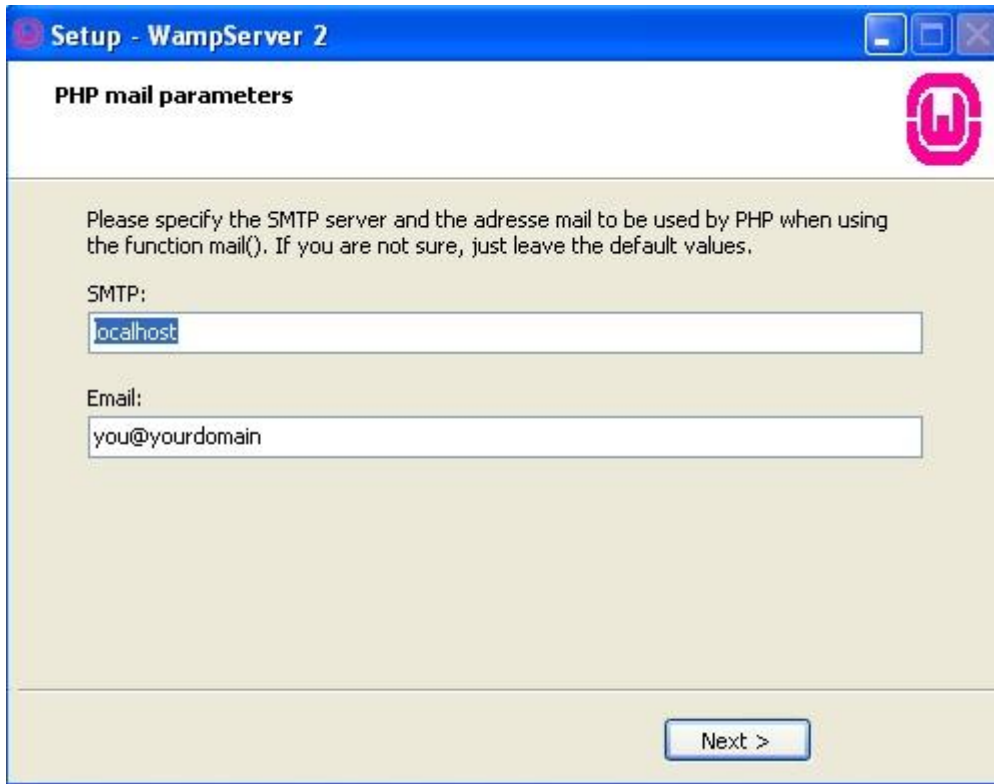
Setup - WampServer 2

PHP mail parameters

Please specify the SMTP server and the adresse mail to be used by PHP when using the function mail(). If you are not sure, just leave the default values.

SMTP:

localhost

Email:

you@yourdomain

Next >